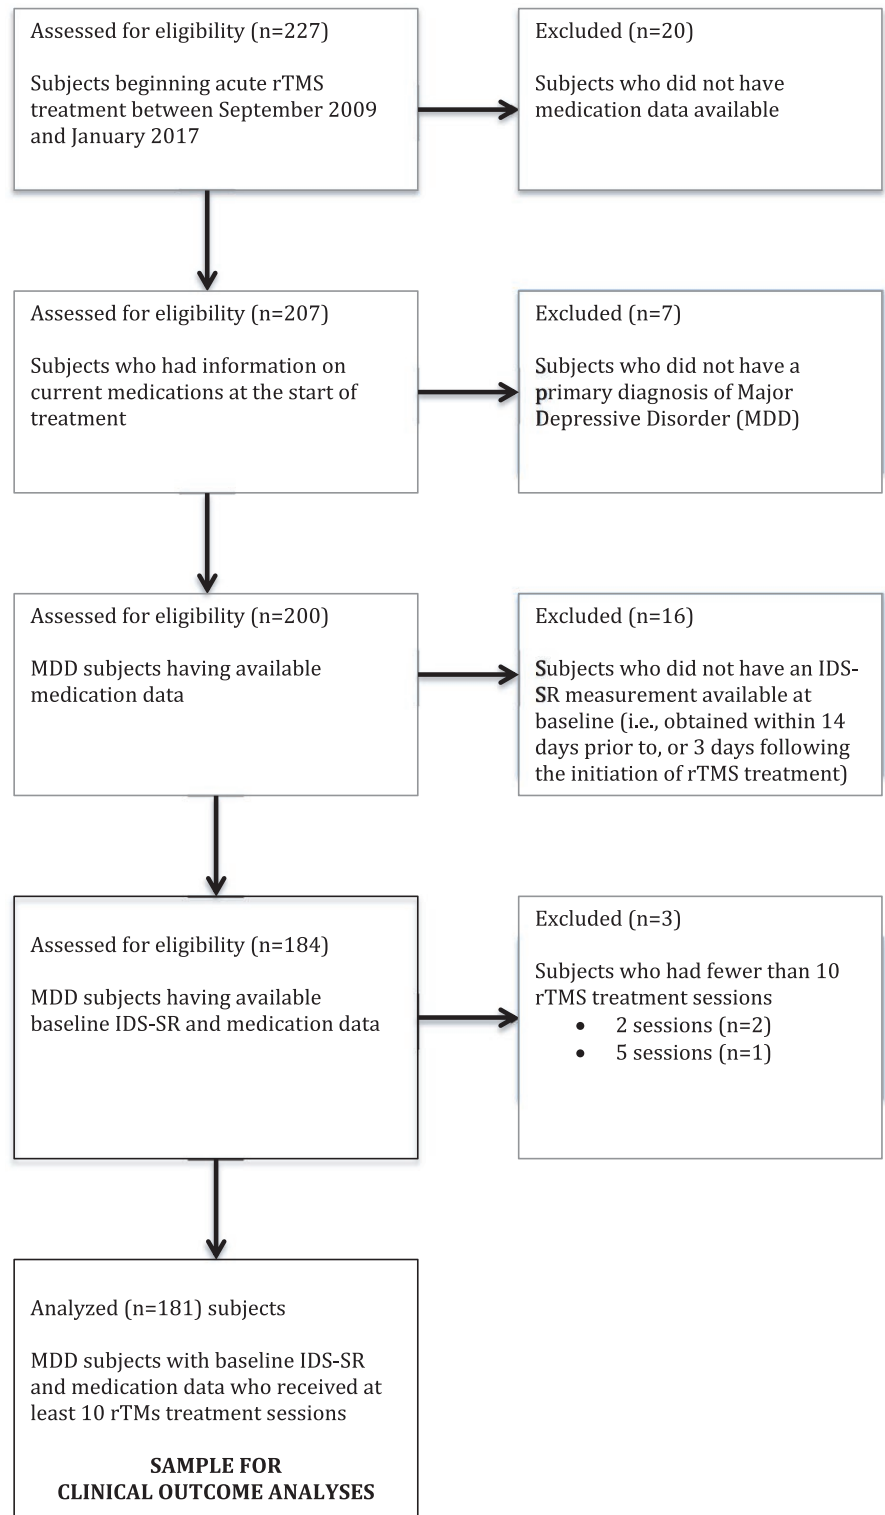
Assessed for eligibility (n=227)

Subjects beginning acute rTMS treatment between September 2009 and January 2017

Excluded (n=20)

Subjects who did not have medication data available

Assessed for eligibility (n=207)

Subjects who had information on current medications at the start of treatment

Excluded (n=7)

Subjects who did not have a primary diagnosis of Major Depressive Disorder (MDD)

Assessed for eligibility (n=200)

MDD subjects having available medication data

Excluded (n=16)

Subjects who did not have an IDS-SR measurement available at baseline (i.e., obtained within 14 days prior to, or 3 days following the initiation of rTMS treatment)

Assessed for eligibility (n=184)

MDD subjects having available baseline IDS-SR and medication data

Excluded (n=3)

Subjects who had fewer than 10 rTMS treatment sessions
• 2 sessions (n=2)
• 5 sessions (n=1)

Analyzed (n=181) subjects

MDD subjects with baseline IDS-SR and medication data who received at least 10 rTMs treatment sessions

SAMPLE FOR
CLINICAL OUTCOME ANALYSES